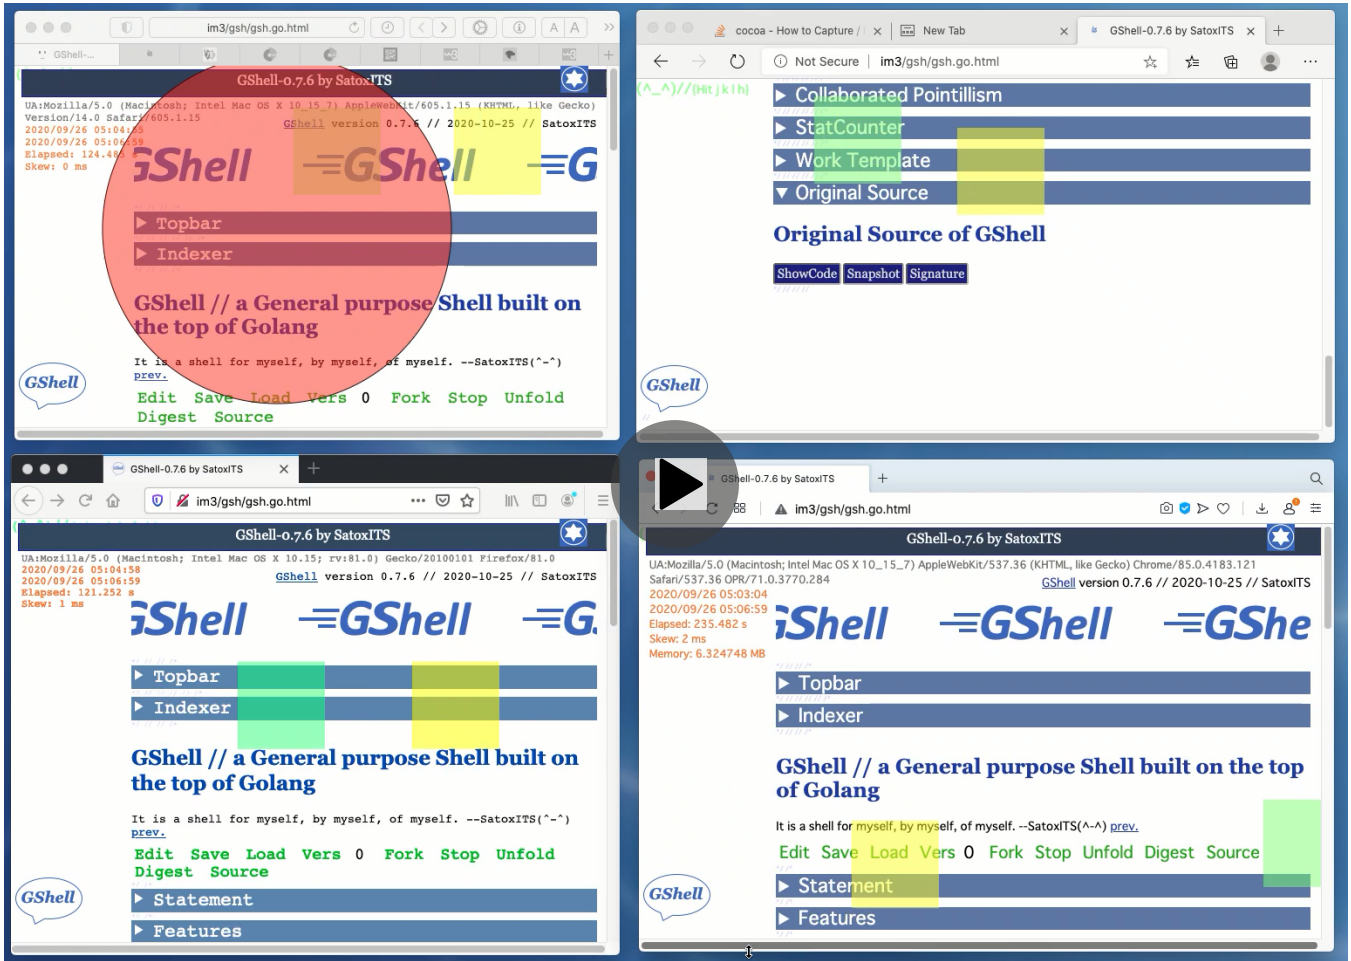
im3/gsh/gsh.go.html

GShell-...

GShell-0.7.6 by SatoxITS

UA:Mozilla/5.0 (Macintosh; Intel Mac OS X 10_15_7) AppleWebKit/605.1.15 (KHTML, like Gecko) Version/14.0 Safari/605.1.15
2020/09/26 05:04:55
2020/09/26 05:06:59
Elapsed: 124.48 s
Skew: 0 ms
GShell version 0.7.6 // 2020-10-25 // SatoxITS

GShell =GShell =G

▶ Topbar
▶ Indexer

GShell // a General purpose Shell built on the top of Golang

It is a shell for myself, by myself, of myself. --SatoxITS(^-^)
prev.

Edit Save Load Vers 0 Fork Stop Unfold Digest Source

GShell

cocoa - How to Capture / | New Tab | GShell-0.7.6 by SatoxITS

Not Secure | im3/gsh/gsh.go.html

(^_^)//{Hit j k l h}

▶ Collaborated Pointillism
▶ StatCounter
▶ Work Template
▼ Original Source

Original Source of GShell

ShowCode Snapshot Signature

GShell

GShell-0.7.6 by SatoxITS

im3/gsh/gsh.go.html

GShell-0.7.6 by SatoxITS

UA:Mozilla/5.0 (Macintosh; Intel Mac OS X 10.15; rv:81.0) Gecko/20100101 Firefox/81.0
2020/09/26 05:04:58
2020/09/26 05:06:59
Elapsed: 121.252 s
Skew: 1 ms
GShell version 0.7.6 // 2020-10-25 // SatoxITS

GShell =GShell =G

▶ Topbar
▶ Indexer

GShell // a General purpose Shell built on the top of Golang

It is a shell for myself, by myself, of myself. --SatoxITS(^-^)
prev.

Edit Save Load Vers 0 Fork Stop Unfold Digest Source

GShell

▶ Statement
▶ Features

GShell-0.7.6 by SatoxITS

im3/gsh/gsh.go.html

GShell-0.7.6 by SatoxITS

UA:Mozilla/5.0 (Macintosh; Intel Mac OS X 10_15_7) AppleWebKit/537.36 (KHTML, like Gecko) Chrome/85.0.4183.121 Safari/537.36 OPR/71.0.3770.284
2020/09/26 05:03:04
2020/09/26 05:06:59
Elapsed: 235.482 s
Skew: 2 ms
Memory: 6.324748 MB
GShell version 0.7.6 // 2020-10-25 // SatoxITS

GShell =GShell =GShe

▶ Topbar
▶ Indexer

GShell // a General purpose Shell built on the top of Golang

It is a shell for myself, by myself, of myself. --SatoxITS(^-^) prev.

Edit Save Load Vers 0 Fork Stop Unfold Digest Source

GShell

▶ Statement
▶ Features